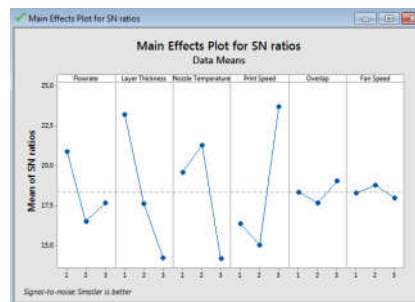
Main Effects Plot for SN ratios

Main Effects Plot for SN ratios
Data Means

Flowrate
Layer Thickness
Nozzle Temperature
Print Speed
Overlap
Fan Speed

Mean of SN ratios

25.0
22.5
20.0
17.5
15.0

1 2 3
1 2 3
1 2 3
1 2 3
1 2 3
1 2 3

Signal-to-noise: Smaller is better